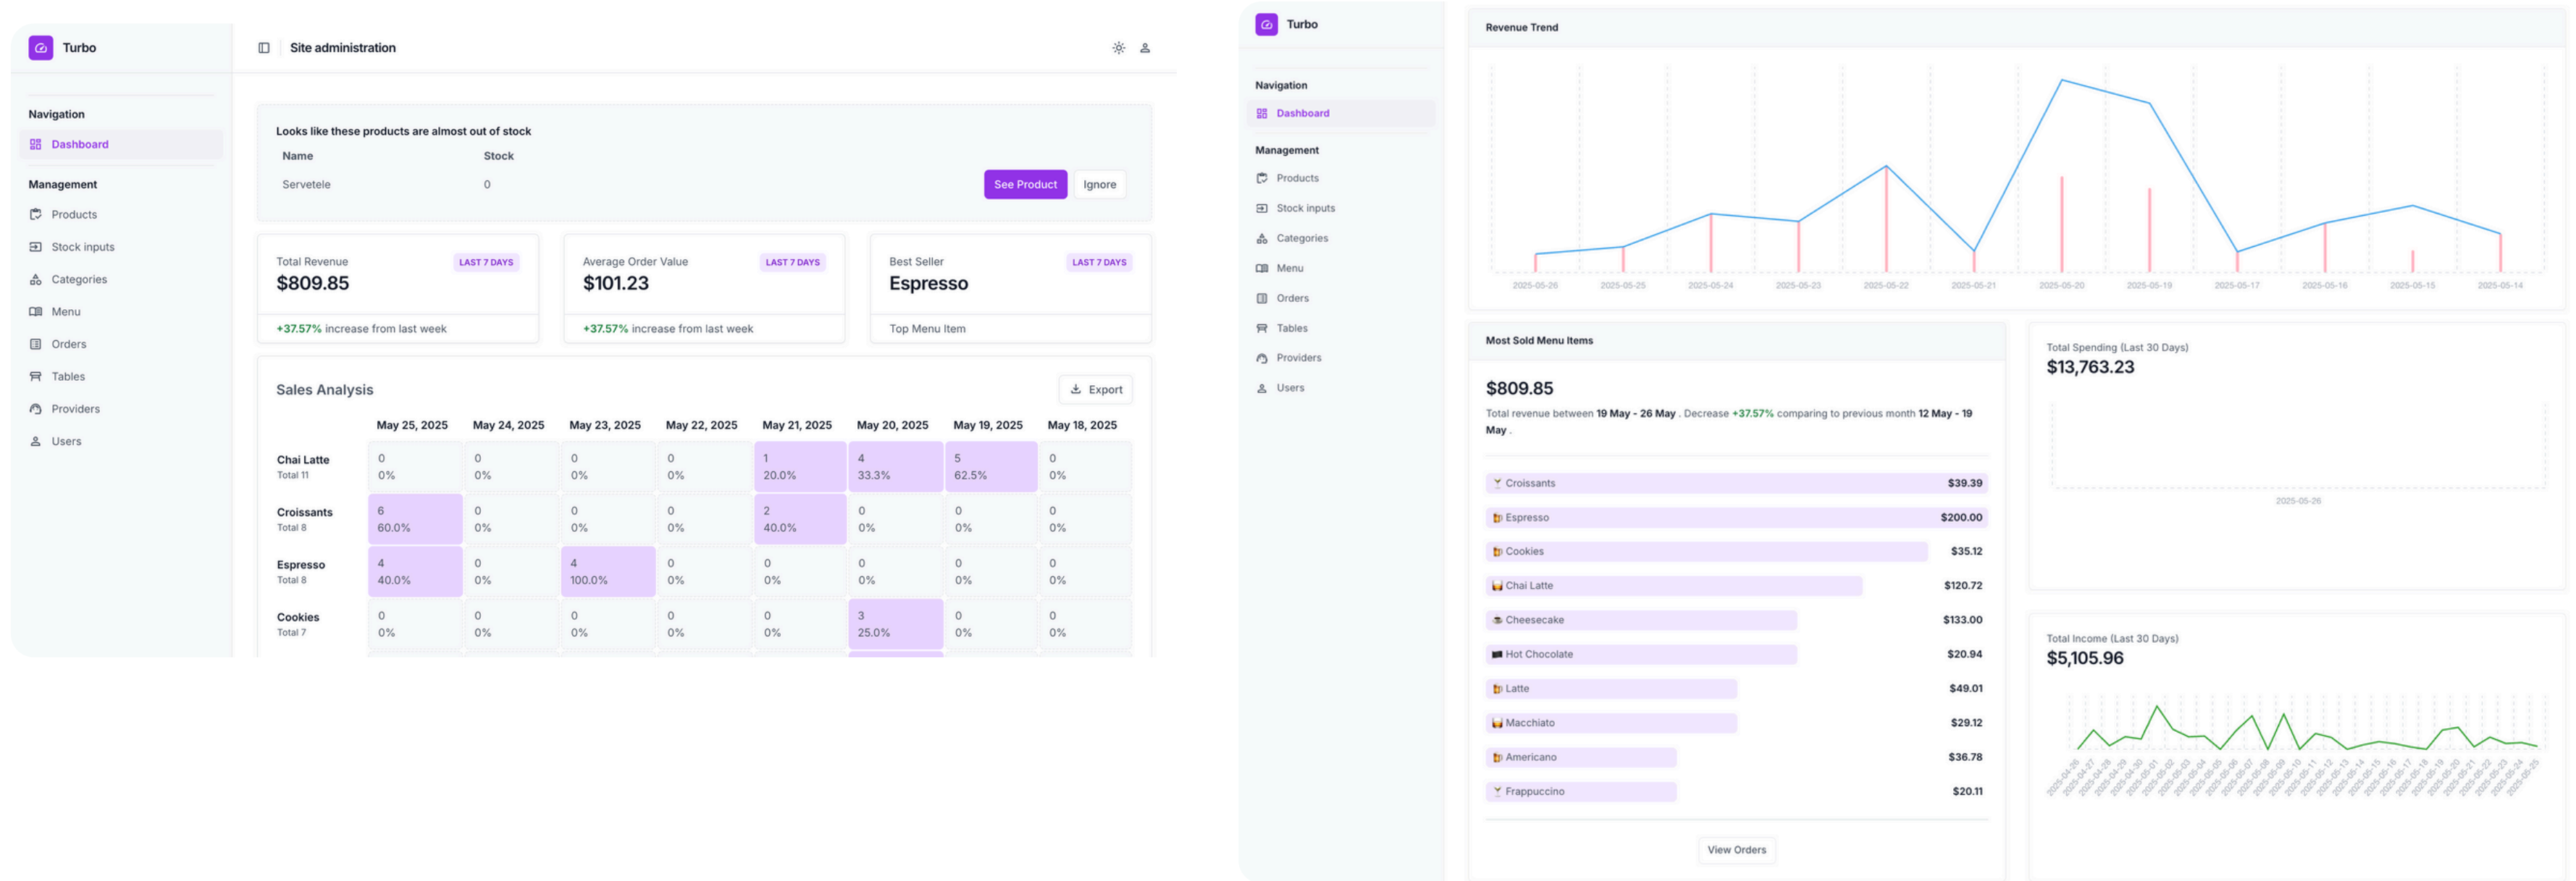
Turbo

Site administration

Navigation
Dashboard

Management
Products
Stock inputs
Categories
Menu
Orders
Tables
Providers
Users

Looks like these products are almost out of stock

| Name | Stock |
|---|---|
| Servetele | 0 |

See Product
Ignore

Total Revenue
LAST 7 DAYS
$809.85
+37.57% increase from last week

Average Order Value
LAST 7 DAYS
$101.23
+37.57% increase from last week

Best Seller
LAST 7 DAYS
Espresso
Top Menu Item

Sales Analysis
Export

| | May 25, 2025 | May 24, 2025 | May 23, 2025 | May 22, 2025 | May 21, 2025 | May 20, 2025 | May 19, 2025 | May 18, 2025 |
|---|---|---|---|---|---|---|---|---|
| Chai Latte Total 11 | 0 0% | 0 0% | 0 0% | 0 0% | 1 20.0% | 4 33.3% | 5 62.5% | 0 0% |
| Croissants Total 8 | 6 60.0% | 0 0% | 0 0% | 0 0% | 2 40.0% | 0 0% | 0 0% | 0 0% |
| Espresso Total 8 | 4 40.0% | 0 0% | 4 100.0% | 0 0% | 0 0% | 0 0% | 0 0% | 0 0% |
| Cookies Total 7 | 0 0% | 0 0% | 0 0% | 0 0% | 0 0% | 3 25.0% | 0 0% | 0 0% |

Turbo

Navigation
Dashboard

Management
Products
Stock inputs
Categories
Menu
Orders
Tables
Providers
Users

Revenue Trend
2025-05-26 2025-05-25 2025-05-24 2025-05-23 2025-05-22 2025-05-21 2025-05-20 2025-05-19 2025-05-17 2025-05-16 2025-05-15 2025-05-14

Most Sold Menu Items
$809.85
Total revenue between 19 May - 26 May . Decrease +37.57% comparing to previous month 12 May - 19 May .

Croissants $39.39
Espresso $200.00
Cookies $35.12
Chai Latte $120.72
Cheesecake $133.00
Hot Chocolate $20.94
Latte $49.01
Macchiato $29.12
Americano $36.78
Frappuccino $20.11

View Orders

Total Spending (Last 30 Days)
$13,763.23
2025-05-26

Total Income (Last 30 Days)
$5,105.96